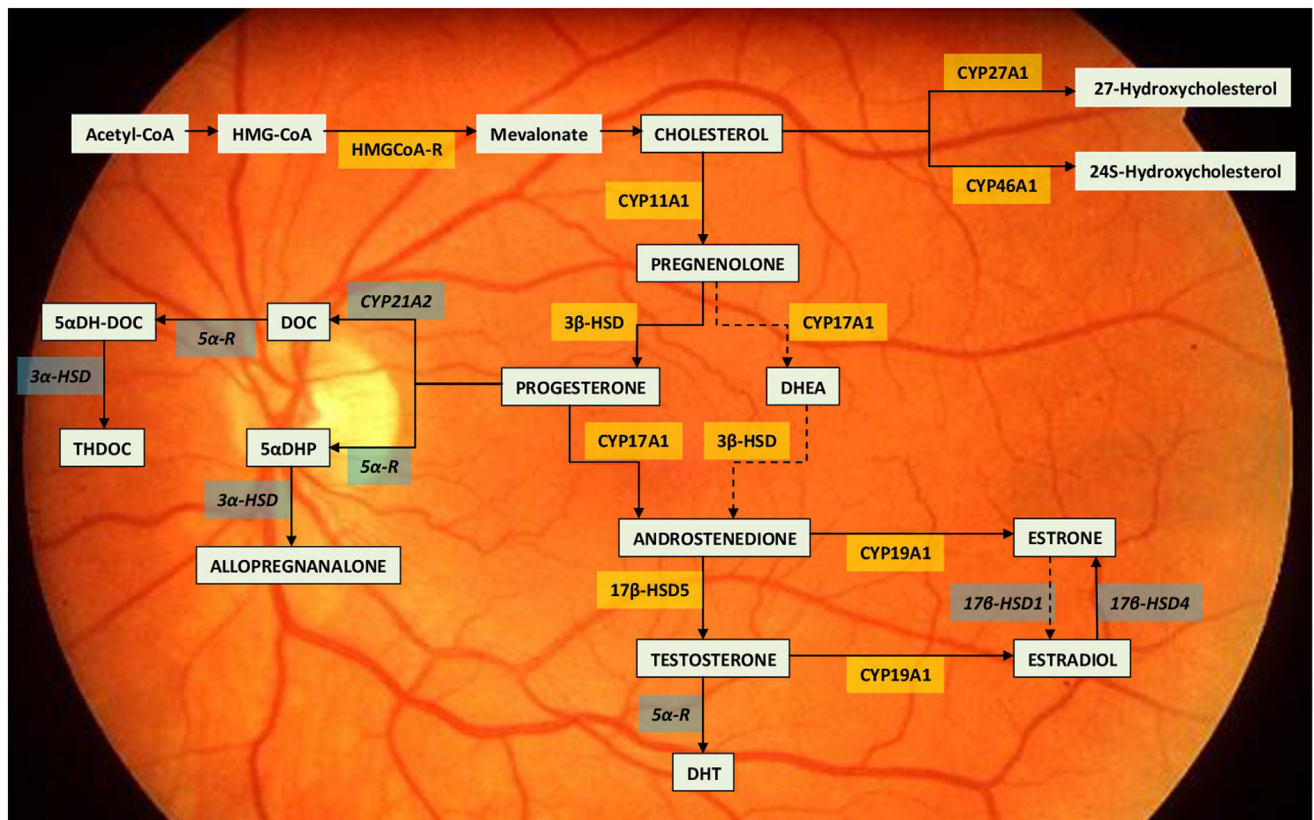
Acetyl-CoA
HMG-CoA
HMGCoA-R
Mevalonate
CHOLESTEROL
CYP27A1
27-Hydroxycholesterol
CYP46A1
24S-Hydroxycholesterol
CYP11A1
PREGNENOLONE
3β-HSD
CYP17A1
CYP21A2
5αDH-DOC
DOC
5α-R
3α-HSD
PROGESTERONE
DHEA
THDOC
5αDHP
5α-R
CYP17A1
3β-HSD
3α-HSD
ALLOPREGNANALONE
ANDROSTENEDIONE
CYP19A1
ESTRONE
17β-HSD5
17β-HSD1
17β-HSD4
TESTOSTERONE
CYP19A1
ESTRADIOL
5α-R
DHT